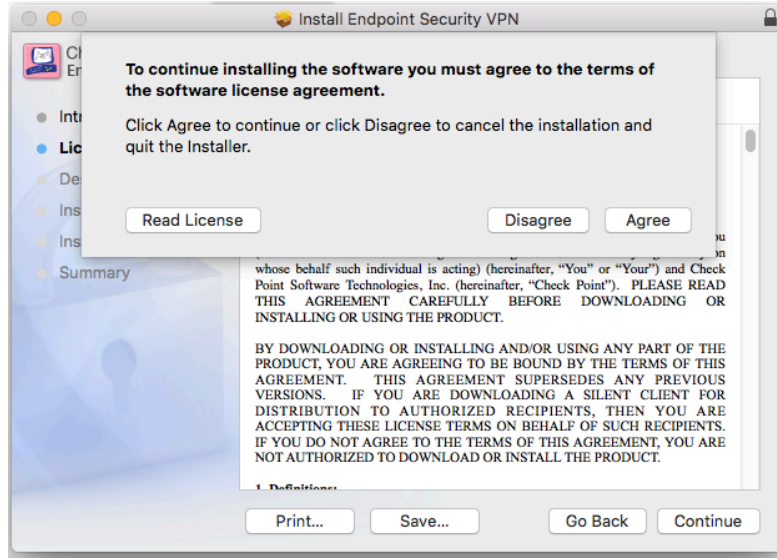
Install Endpoint Security VPN

Ch
En

Intr
Lic
De
Ins
Ins
Summary

To continue installing the software you must agree to the terms of the software license agreement.

Click Agree to continue or click Disagree to cancel the installation and quit the Installer.

Read License

Disagree

Agree

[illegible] ou
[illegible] on
whose behalf such individual is acting) (hereinafter, "You" or "Your") and Check Point Software Technologies, Inc. (hereinafter, "Check Point"). PLEASE READ THIS AGREEMENT CAREFULLY BEFORE DOWNLOADING OR INSTALLING OR USING THE PRODUCT.

BY DOWNLOADING OR INSTALLING AND/OR USING ANY PART OF THE PRODUCT, YOU ARE AGREEING TO BE BOUND BY THE TERMS OF THIS AGREEMENT. THIS AGREEMENT SUPERSEDES ANY PREVIOUS VERSIONS. IF YOU ARE DOWNLOADING A SILENT CLIENT FOR DISTRIBUTION TO AUTHORIZED RECIPIENTS, THEN YOU ARE ACCEPTING THESE LICENSE TERMS ON BEHALF OF SUCH RECIPIENTS. IF YOU DO NOT AGREE TO THE TERMS OF THIS AGREEMENT, YOU ARE NOT AUTHORIZED TO DOWNLOAD OR INSTALL THE PRODUCT.

1. Definitions:

Print...

Save...

Go Back

Continue